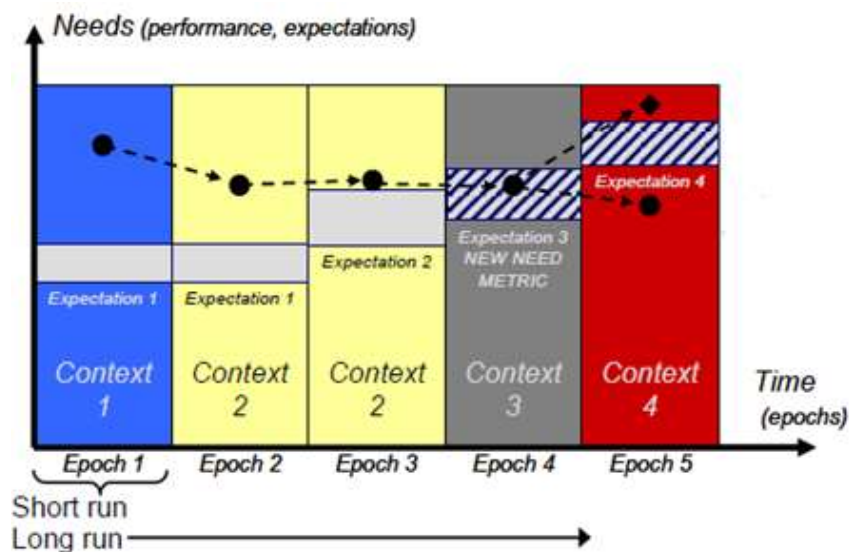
Needs (performance, expectations)

Expectation 1

Context 1

Expectation 1

Context 2

Expectation 2

Context 2

Expectation 3 NEW NEED METRIC

Context 3

Expectation 4

Context 4

Time (epochs)

Epoch 1

Epoch 2

Epoch 3

Epoch 4

Epoch 5

Short run

Long run